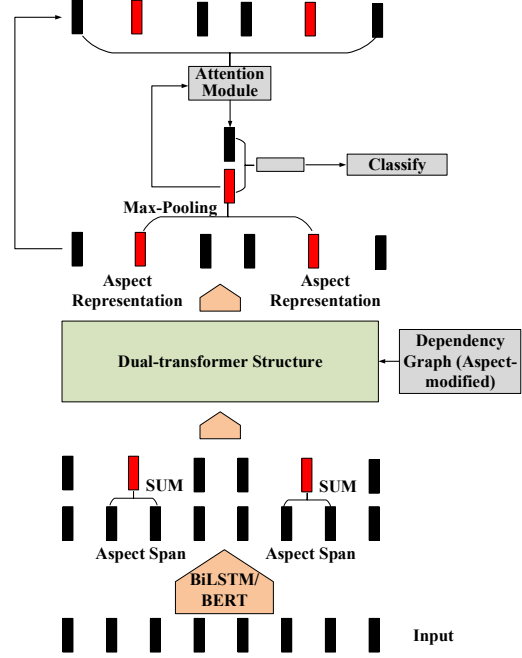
Attention Module

Classify

Max-Pooling

Aspect Representation

Aspect Representation

Dual-transformer Structure

Dependency Graph (Aspect-modified)

SUM

SUM

Aspect Span

Aspect Span

BiLSTM/ BERT

Input